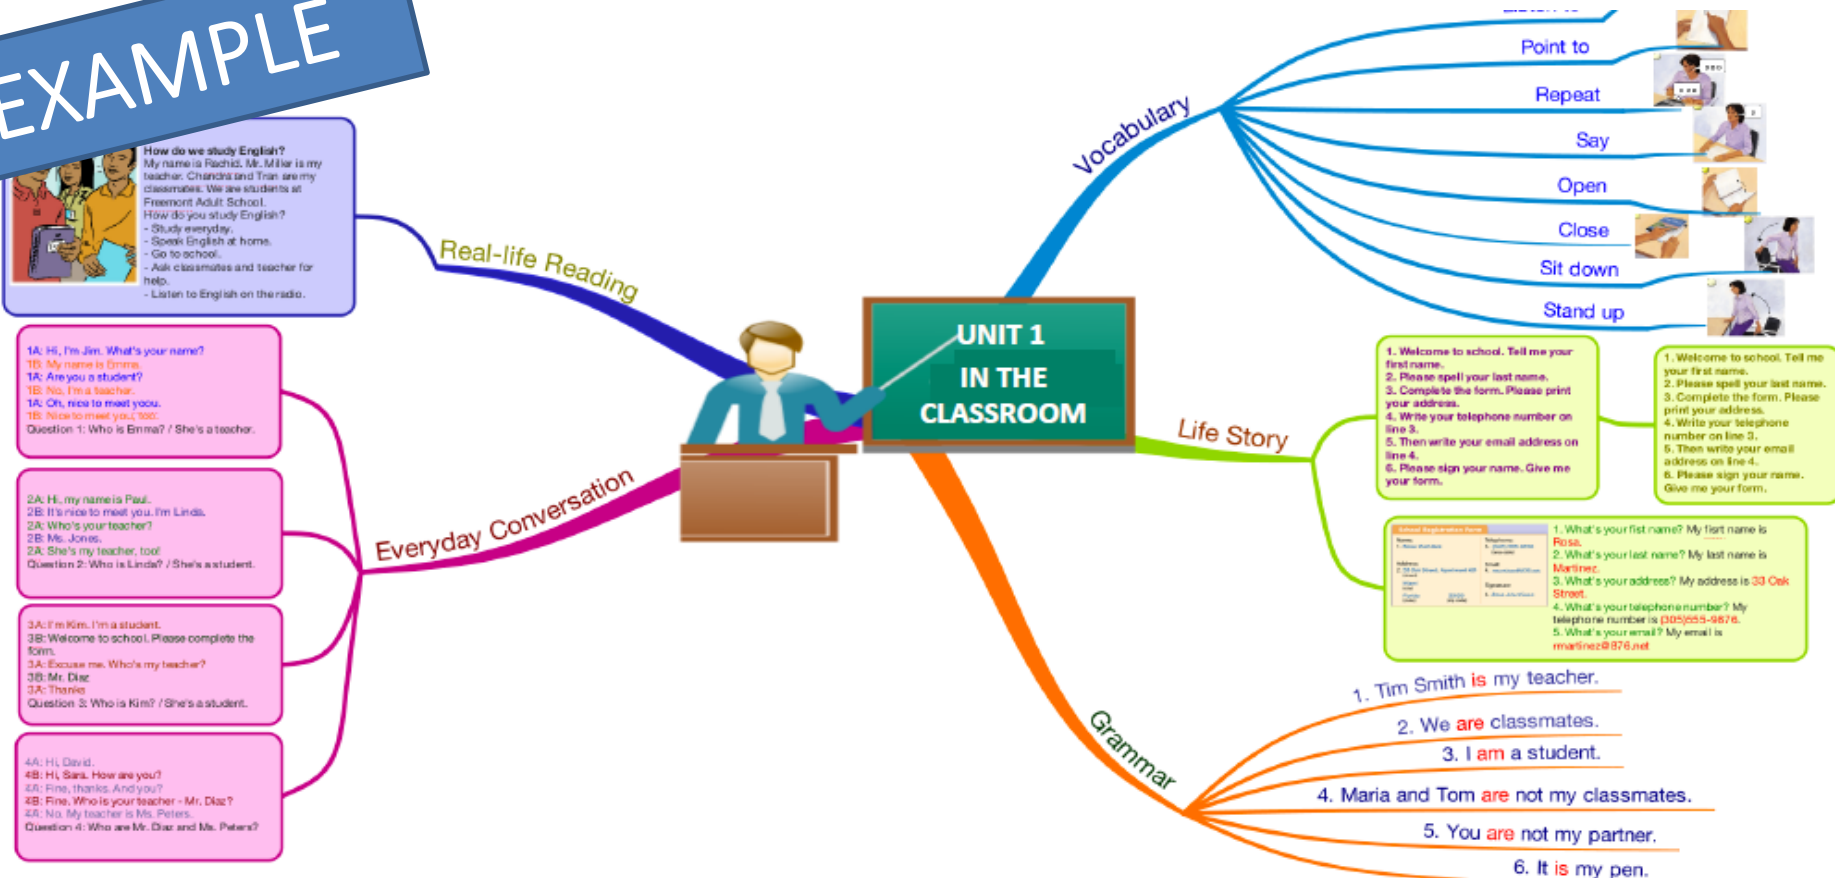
EXAMPLE

UNIT 1
IN THE
CLASSROOM

Real-life Reading

How do we study English?
My name is Rachid. Mr. Miller is my teacher. Chandra and Tran are my classmates. We are students at Freemont Adult School.
How do you study English?
- Study everyday.
- Speak English at home.
- Go to school.
- Ask classmates and teacher for help.
- Listen to English on the radio.

Everyday Conversation

1A: Hi, I'm Jim. What's your name?
1B: My name is Emma.
1A: Are you a student?
1B: No, I'm a teacher.
1A: Oh, nice to meet you.
1B: Nice to meet you, too.
Question 1: Who is Emma? / She's a teacher.

2A: Hi, my name is Paul.
2B: It's nice to meet you. I'm Linda.
2A: Who's your teacher?
2B: Ms. Jones.
2A: She's my teacher, too!
Question 2: Who is Linda? / She's a student.

3A: I'm Kim. I'm a student.
3B: Welcome to school. Please complete the form.
3A: Excuse me. Who's my teacher?
3B: Mr. Diaz
3A: Thanks
Question 3: Who is Kim? / She's a student.

4A: Hi, David.
4B: Hi, Sara. How are you?
4A: Fine, thanks. And you?
4B: Fine. Who is your teacher - Mr. Diaz?
4A: No. My teacher is Ms. Peters.
Question 4: Who are Mr. Diaz and Ms. Peters?

Vocabulary
Listen to
Point to
Repeat
Say
Open
Close
Sit down
Stand up

Life Story

1. Welcome to school. Tell me your first name.
2. Please spell your last name.
3. Complete the form. Please print your address.
4. Write your telephone number on line 3.
5. Then write your email address on line 4.
6. Please sign your name. Give me your form.

1. Welcome to school. Tell me your first name.
2. Please spell your last name.
3. Complete the form. Please print your address.
4. Write your telephone number on line 3.
5. Then write your email address on line 4.
6. Please sign your name.
Give me your form.

1. What's your first name? My first name is Rosa.
2. What's your last name? My last name is Martinez.
3. What's your address? My address is 33 Oak Street.
4. What's your telephone number? My telephone number is (305)555-9876.
5. What's your email? My email is rmartinez@876.net

Grammar
1. Tim Smith is my teacher.
2. We are classmates.
3. I am a student.
4. Maria and Tom are not my classmates.
5. You are not my partner.
6. It is my pen.